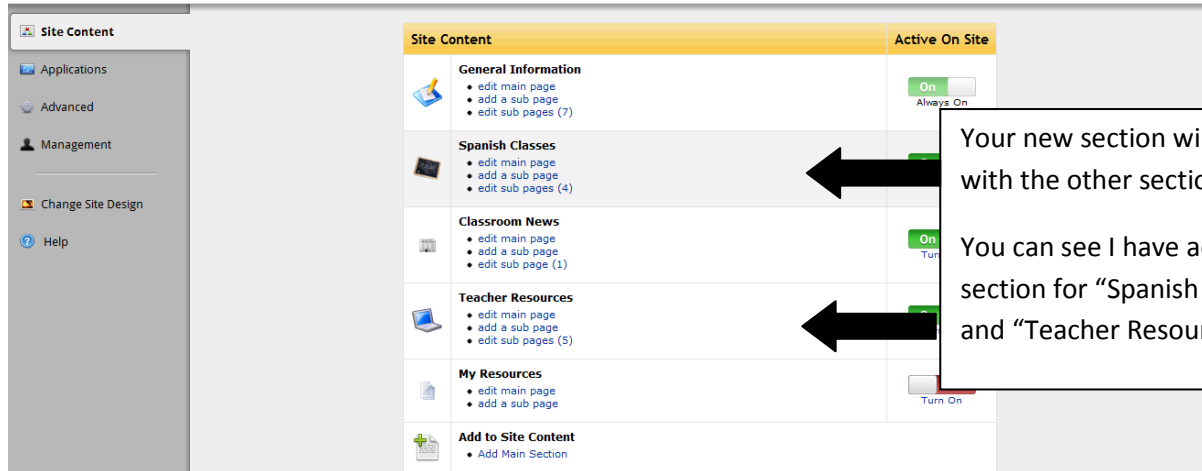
Site Content
Applications
Advanced
Management
Change Site Design
Help

| Site Content | Active On Site |
|---|---|
| **General Information** • edit main page • add a sub page • edit sub pages (7) | On Always On |
| **Spanish Classes** • edit main page • add a sub page • edit sub pages (4) | |
| **Classroom News** • edit main page • add a sub page • edit sub page (1) | On Turn |
| **Teacher Resources** • edit main page • add a sub page • edit sub pages (5) | |
| **My Resources** • edit main page • add a sub page | Turn On |
| **Add to Site Content** • Add Main Section | |

Your new section wi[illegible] with the other sectio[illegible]

You can see I have a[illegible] section for "Spanish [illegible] and "Teacher Resour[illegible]